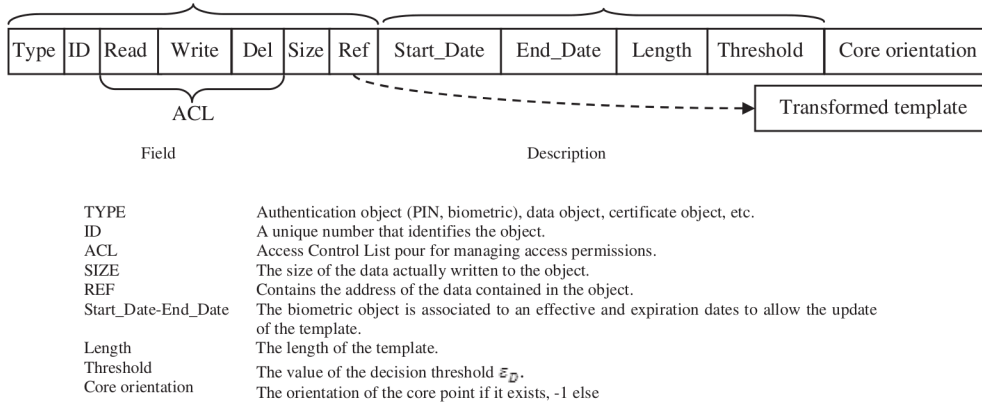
| Type | ID | Read | Write | Del | Size | Ref | Start_Date | End_Date | Length | Threshold | Core orientation |
|---|---|---|---|---|---|---|---|---|---|---|---|

ACL

Transformed template

| Field | Description |
|---|---|
| TYPE | Authentication object (PIN, biometric), data object, certificate object, etc. |
| ID | A unique number that identifies the object. |
| ACL | Access Control List pour for managing access permissions. |
| SIZE | The size of the data actually written to the object. |
| REF | Contains the address of the data contained in the object. |
| Start_Date-End_Date | The biometric object is associated to an effective and expiration dates to allow the update of the template. |
| Length | The length of the template. |
| Threshold | The value of the decision threshold $\varepsilon_D$. |
| Core orientation | The orientation of the core point if it exists, -1 else |